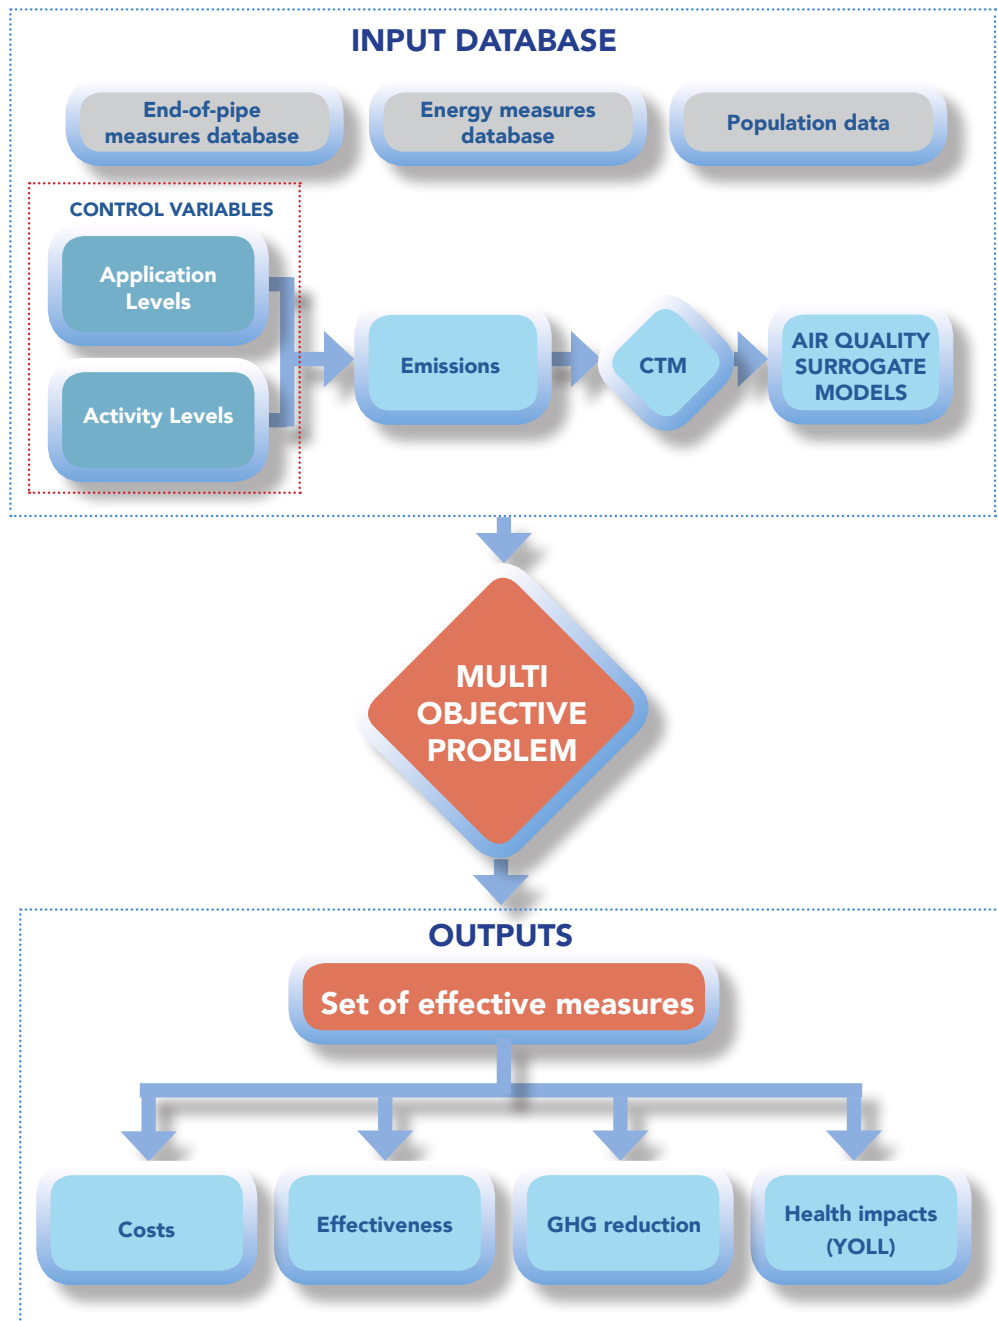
INPUT DATABASE

End-of-pipe measures database

Energy measures database

Population data

CONTROL VARIABLES

Application Levels

Activity Levels

Emissions

CTM

AIR QUALITY SURROGATE MODELS

MULTI OBJECTIVE PROBLEM

OUTPUTS

Set of effective measures

Costs

Effectiveness

GHG reduction

Health impacts (YOLL)